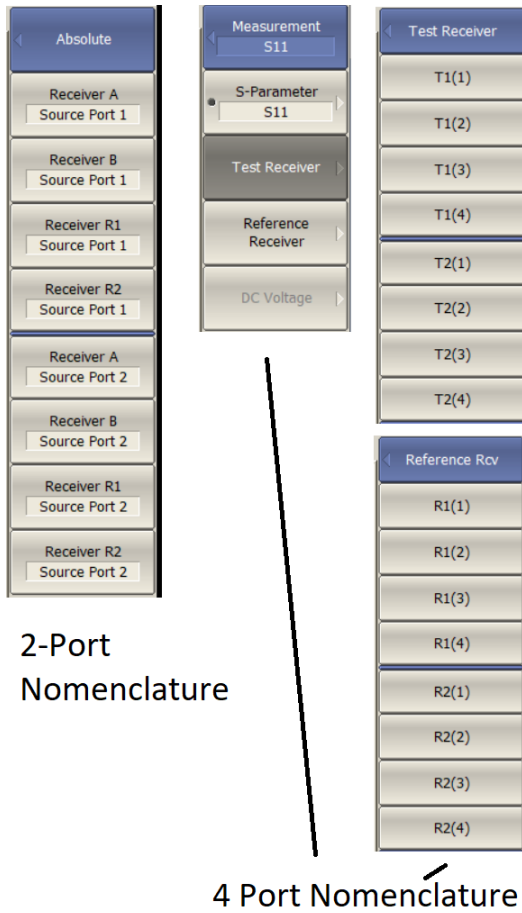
Absolute

Receiver A
Source Port 1

Receiver B
Source Port 1

Receiver R1
Source Port 1

Receiver R2
Source Port 1

Receiver A
Source Port 2

Receiver B
Source Port 2

Receiver R1
Source Port 2

Receiver R2
Source Port 2

2-Port Nomenclature

Measurement
S11

S-Parameter
S11

Test Receiver

Reference Receiver

DC Voltage

Test Receiver

T1(1)

T1(2)

T1(3)

T1(4)

T2(1)

T2(2)

T2(3)

T2(4)

Reference Rcv

R1(1)

R1(2)

R1(3)

R1(4)

R2(1)

R2(2)

R2(3)

R2(4)

4 Port Nomenclature